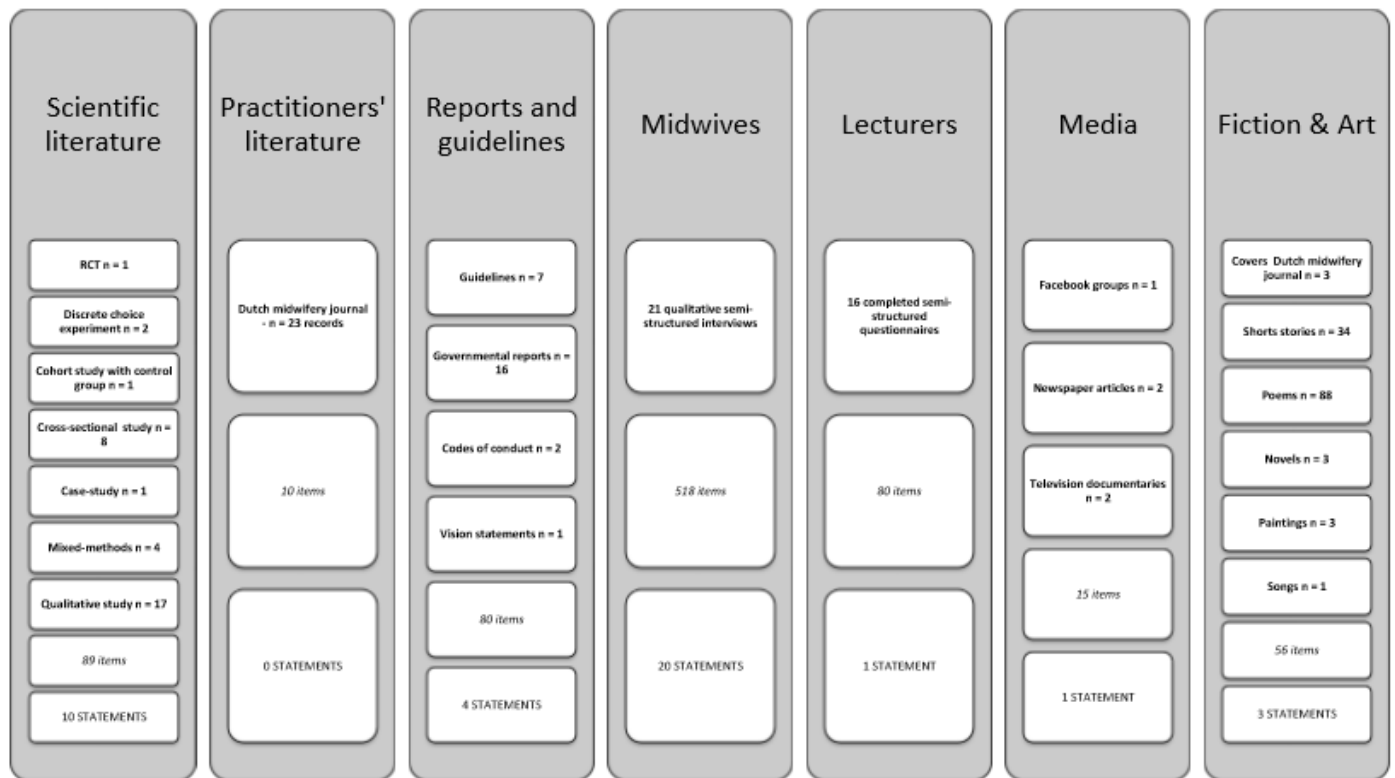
Scientific literature

RCT n = 1

Discrete choice experiment n = 2

Cohort study with control group n = 1

Cross-sectional study n = 8

Case-study n = 1

Mixed-methods n = 4

Qualitative study n = 17

89 items

10 STATEMENTS

Practitioners' literature

Dutch midwifery journal - n = 23 records

10 items

0 STATEMENTS

Reports and guidelines

Guidelines n = 7

Governmental reports n = 16

Codes of conduct n = 2

Vision statements n = 1

80 items

4 STATEMENTS

Midwives

21 qualitative semi-structured interviews

518 items

20 STATEMENTS

Lecturers

16 completed semi-structured questionnaires

80 items

1 STATEMENT

Media

Facebook groups n = 1

Newspaper articles n = 2

Television documentaries n = 2

15 items

1 STATEMENT

Fiction & Art

Covers Dutch midwifery journal n = 3

Shorts stories n = 34

Poems n = 88

Novels n = 3

Paintings n = 3

Songs n = 1

56 items

3 STATEMENTS